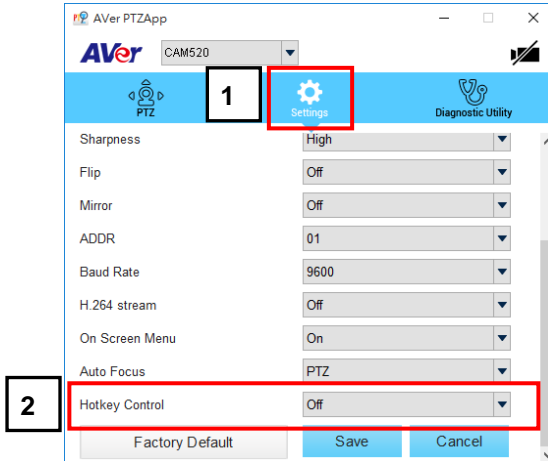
AVer PTZApp

AVer CAM520

PTZ

1

Settings

Diagnostic Utility

| | |
|---|---|
| Sharpness | High |
| Flip | Off |
| Mirror | Off |
| ADDR | 01 |
| Baud Rate | 9600 |
| H.264 stream | Off |
| On Screen Menu | On |
| Auto Focus | PTZ |
| Hotkey Control | Off |

2

Factory Default

Save

Cancel